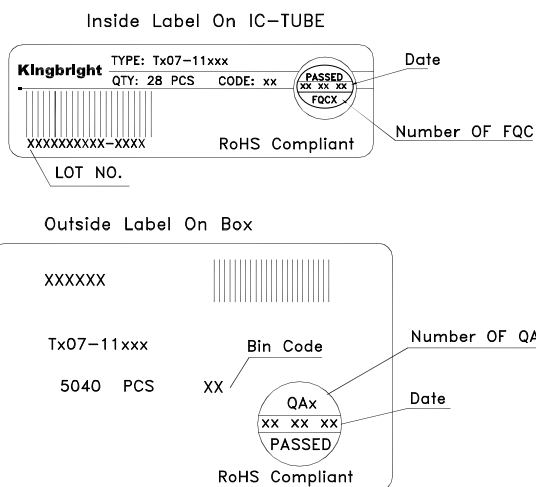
Inside Label On IC-TUBE

Kingbright
TYPE: Tx07-11xxx
QTY: 28 PCS
CODE: xx
PASSED
xx xx xx
FQCX
Date
Number OF FQC
XXXXXXXXXX-XXXX
RoHS Compliant
LOT NO.

Outside Label On Box

XXXXXX
Tx07-11xxx
Bin Code
5040 PCS
XX
Number OF QA
QAx
Date
xx xx xx
PASSED
RoHS Compliant